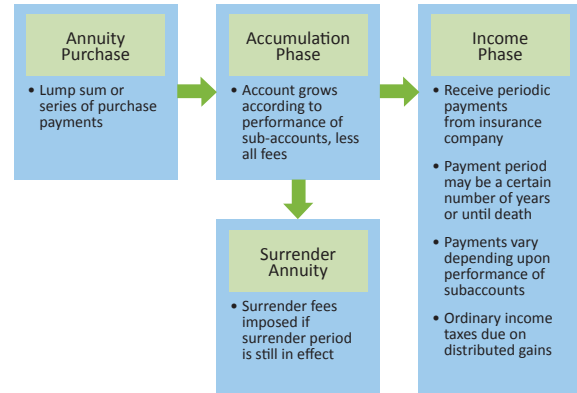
Annuity Purchase

• Lump sum or series of purchase payments

Accumulation Phase

• Account grows according to performance of sub-accounts, less all fees

Surrender Annuity

• Surrender fees imposed if surrender period is still in effect

Income Phase

• Receive periodic payments from insurance company

• Payment period may be a certain number of years or until death

• Payments vary depending upon performance of subaccounts

• Ordinary income taxes due on distributed gains